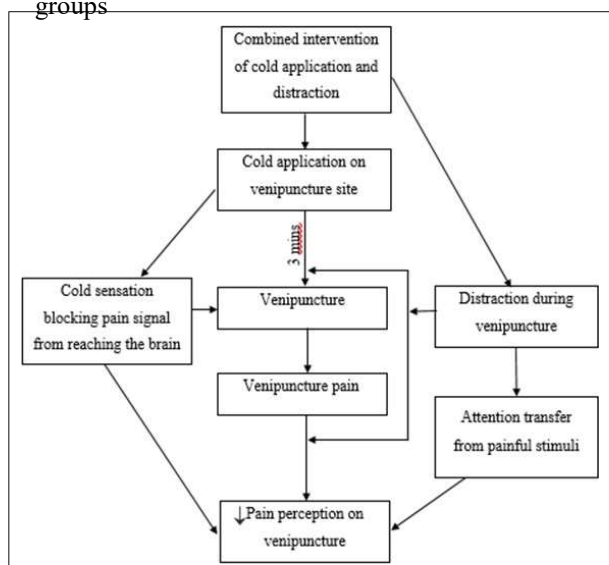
groups

Combined intervention of cold application and distraction

Cold application on venipuncture site

3 mins

Cold sensation blocking pain signal from reaching the brain

Venipuncture

Distraction during venipuncture

Venipuncture pain

Attention transfer from painful stimuli

↓Pain perception on venipuncture